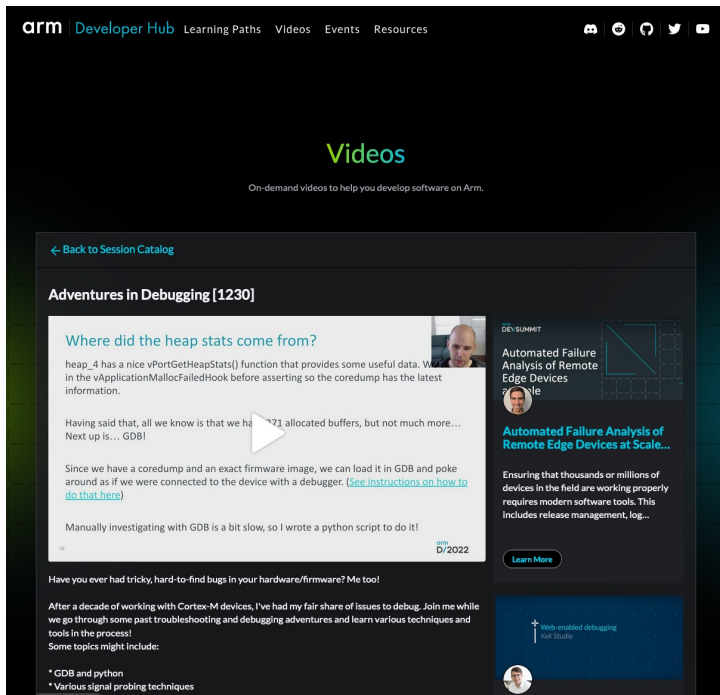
arm | Developer Hub Learning Paths Videos Events Resources

Videos

On-demand videos to help you develop software on Arm.

← Back to Session Catalog

Adventures in Debugging [1230]

Where did the heap stats come from?

heap_4 has a nice vPortGetHeapStats() function that provides some useful data. W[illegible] in the vApplicationMallocFailedHook before asserting so the coredump has the latest information.

Having said that, all we know is that we ha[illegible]71 allocated buffers, but not much more... Next up is... GDB!

Since we have a coredump and an exact firmware image, we can load it in GDB and poke around as if we were connected to the device with a debugger. (See instructions on how to do that here)

Manually investigating with GDB is a bit slow, so I wrote a python script to do it!

arm D/2022

Have you ever had tricky, hard-to-find bugs in your hardware/firmware? Me too!

After a decade of working with Cortex-M devices, I've had my fair share of issues to debug. Join me while we go through some past troubleshooting and debugging adventures and learn various techniques and tools in the process!
Some topics might include:

* GDB and python
* Various signal probing techniques

DEVSUMMIT
Automated Failure Analysis of Remote Edge Devices a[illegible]

Automated Failure Analysis of Remote Edge Devices at Scale...

Ensuring that thousands or millions of devices in the field are working properly requires modern software tools. This includes release management, log...

Learn More

Web-enabled debugging
Keil Studio